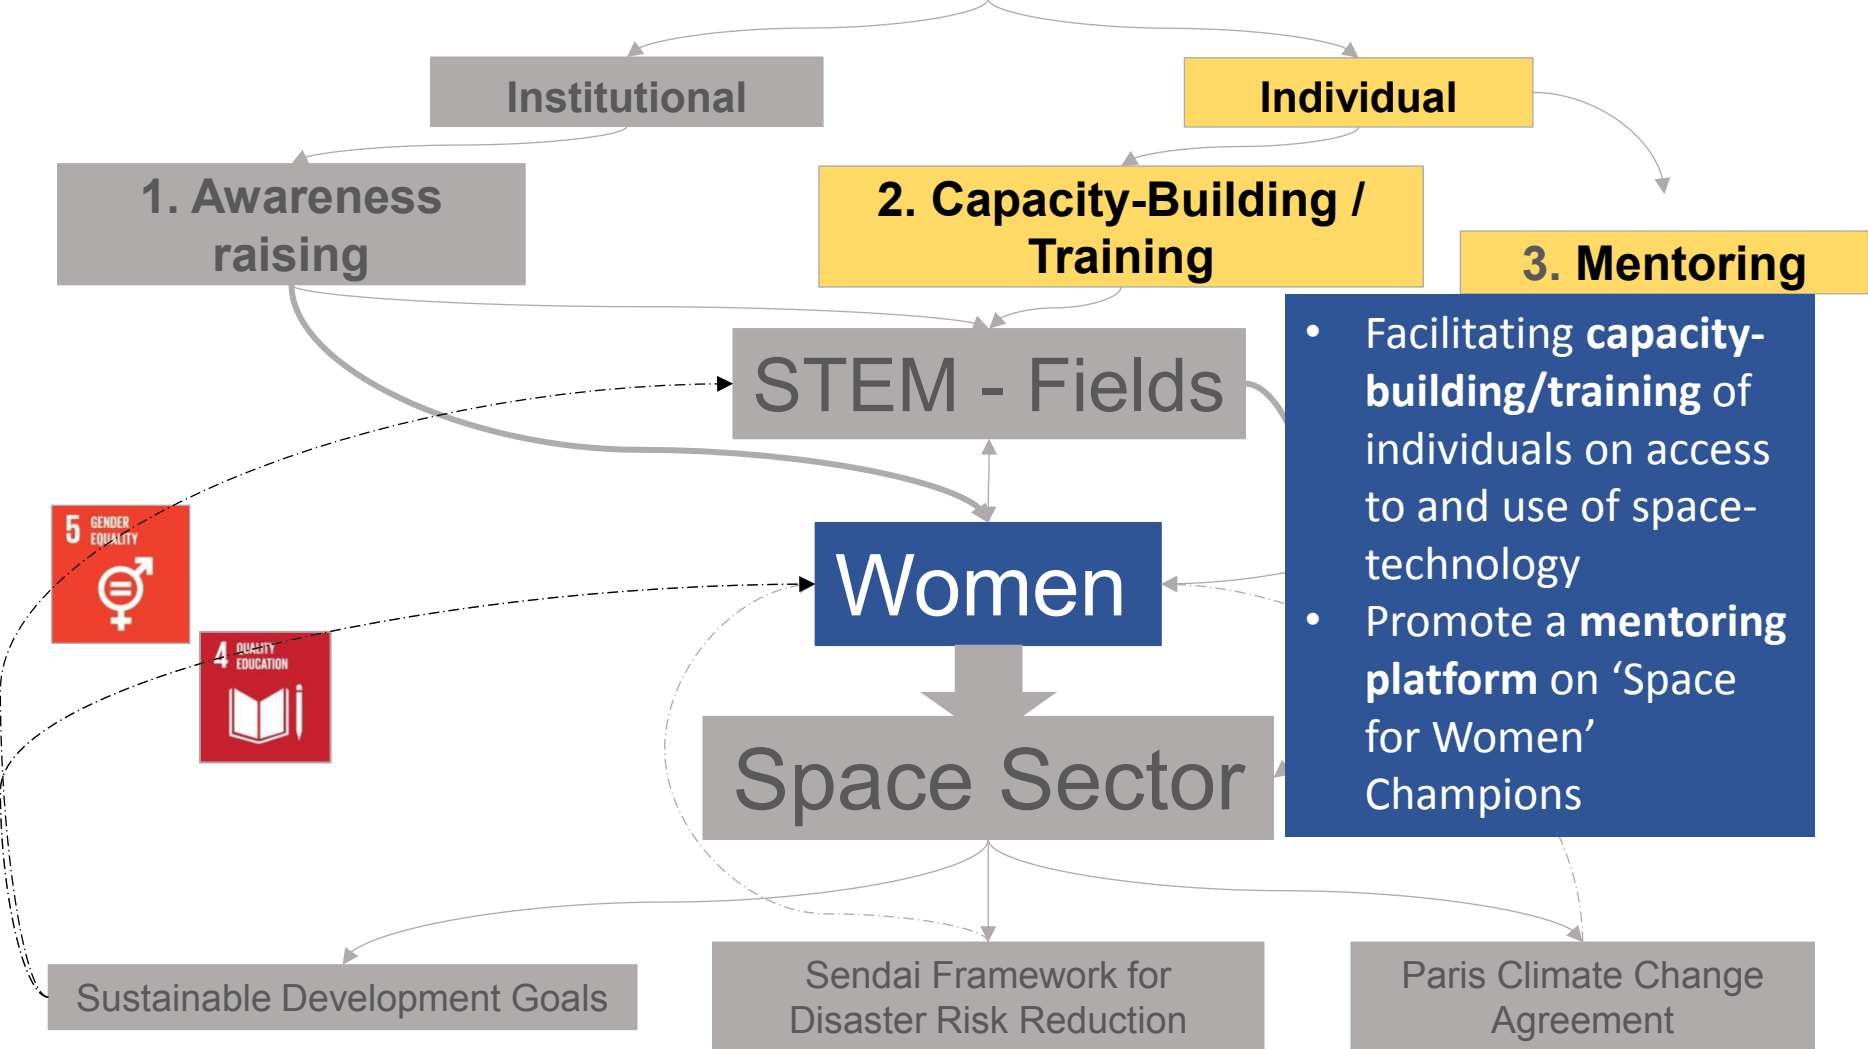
Institutional

Individual

1. Awareness raising

2. Capacity-Building / Training

3. Mentoring

STEM - Fields

- Facilitating **capacity-building/training** of individuals on access to and use of space-technology
- Promote a **mentoring platform** on ‘Space for Women’ Champions

5 GENDER EQUALITY

4 QUALITY EDUCATION

Women

Space Sector

Sustainable Development Goals

Sendai Framework for Disaster Risk Reduction

Paris Climate Change Agreement